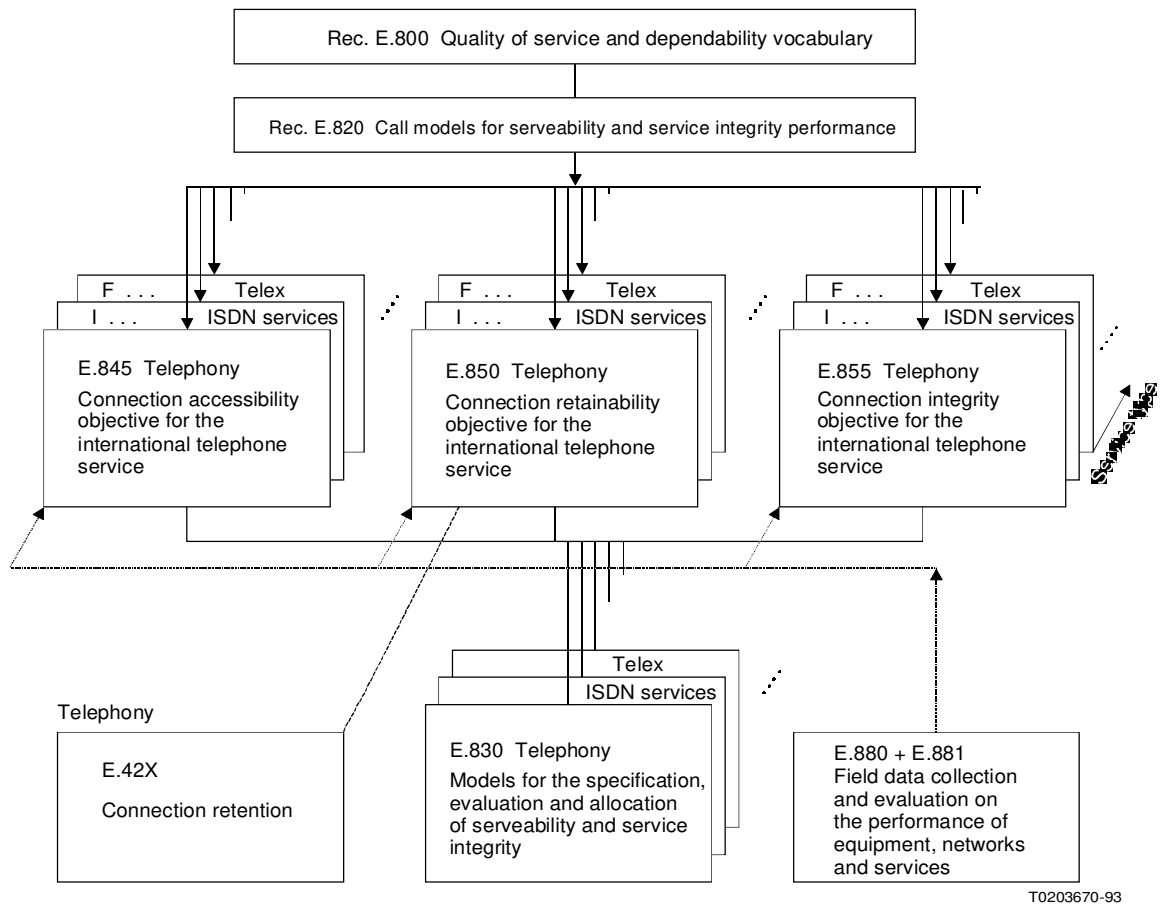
Rec. E.800 Quality of service and dependability vocabulary

Rec. E.820 Call models for serveability and service integrity performance

F . . . Telex
I . . . ISDN services
E.845 Telephony
Connection accessibility objective for the international telephone service

F . . . Telex
I . . . ISDN services
E.850 Telephony
Connection retainability objective for the international telephone service

F . . . Telex
I . . . ISDN services
E.855 Telephony
Connection integrity objective for the international telephone service

Service type

Telex
ISDN services
E.830 Telephony
Models for the specification, evaluation and allocation of serveability and service integrity

Telephony
E.42X
Connection retention

E.880 + E.881
Field data collection and evaluation on the performance of equipment, networks and services

T0203670-93